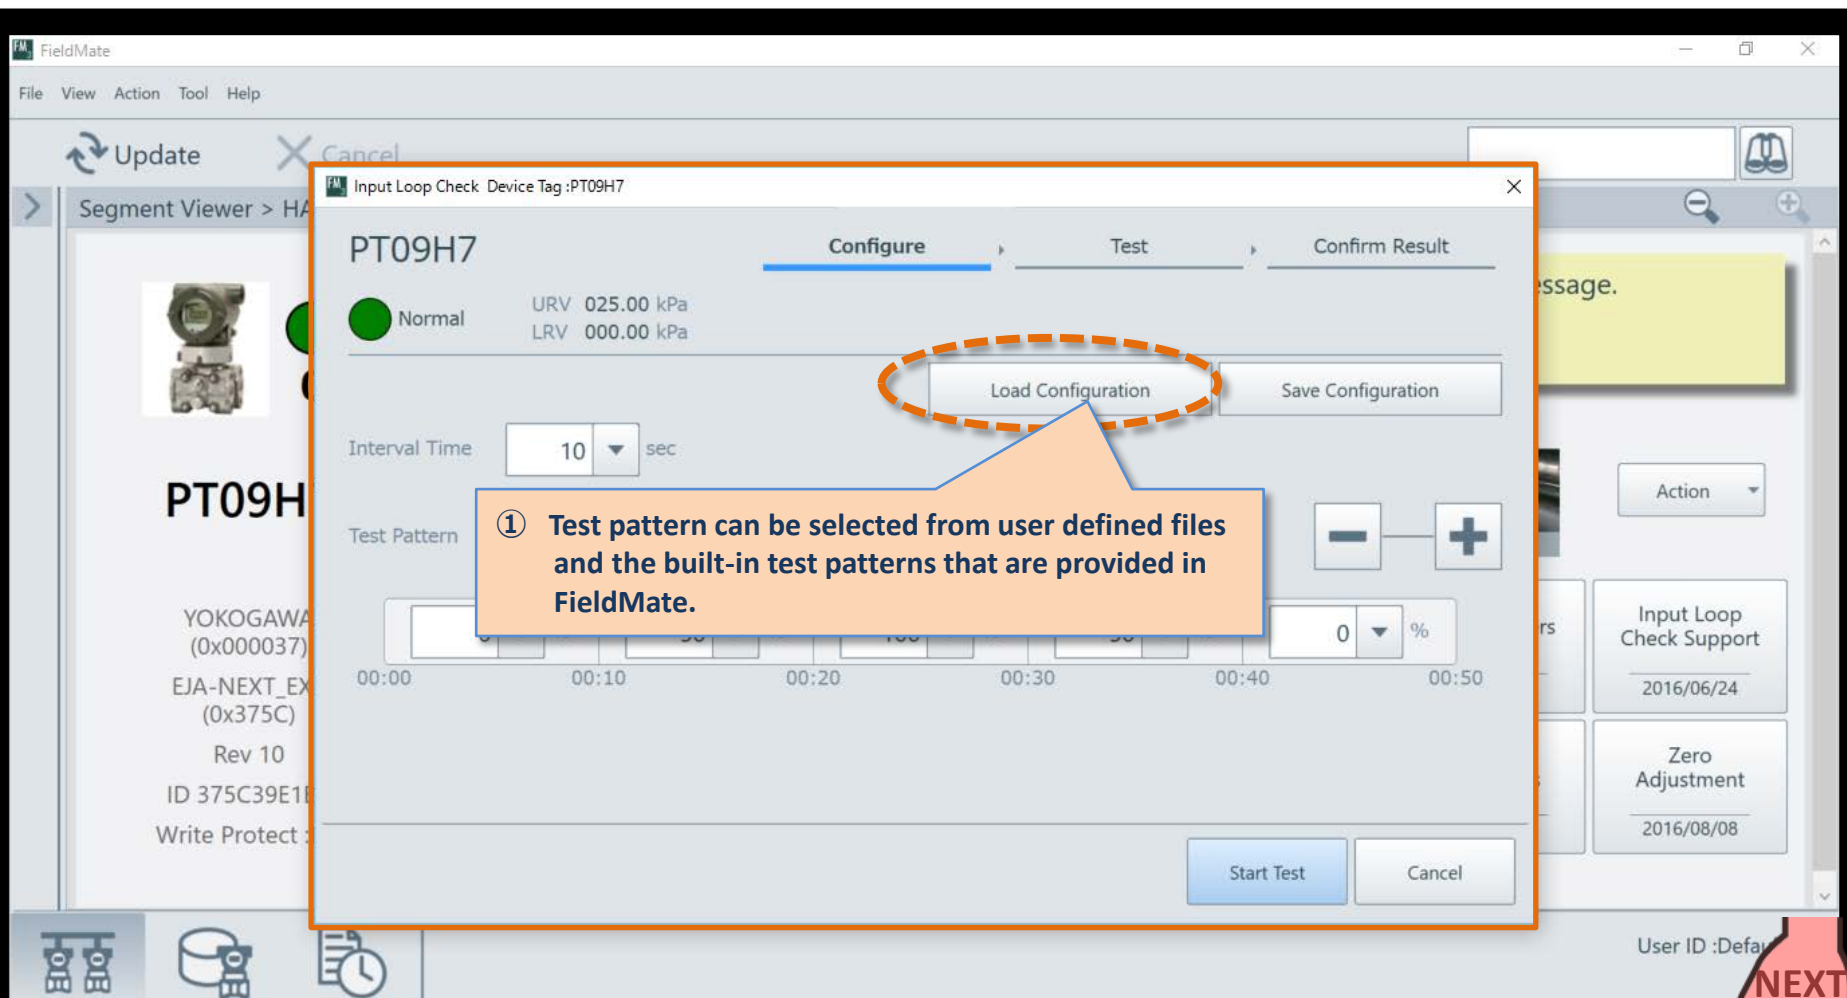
FieldMate

File View Action Tool Help

Update Cancel

Segment Viewer > HA

PT09H

YOKOGAWA (0x000037)

EJA-NEXT_EX (0x375C)

Rev 10

ID 375C39E1

Write Protect

Input Loop Check Device Tag :PT09H7

PT09H7

Configure Test Confirm Result

Normal

URV 025.00 kPa
LRV 000.00 kPa

Load Configuration Save Configuration

Interval Time 10 sec

Test Pattern

① Test pattern can be selected from user defined files and the built-in test patterns that are provided in FieldMate.

0 %

00:00 00:10 00:20 00:30 00:40 00:50

Start Test Cancel

essage.

Action

rs

Input Loop Check Support
2016/06/24

Zero Adjustment
2016/08/08

User ID :Defa

NEXT